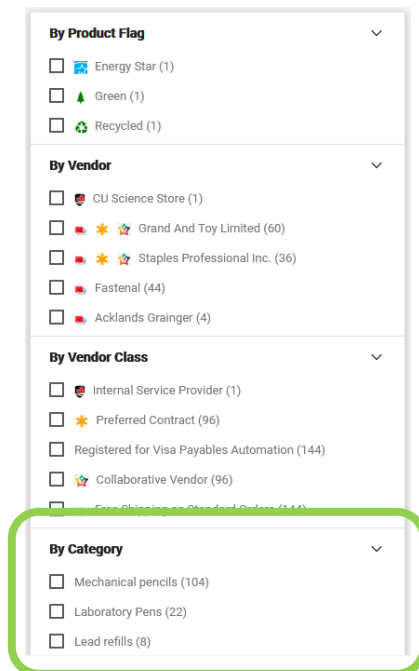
By Product Flag

Energy Star (1)

Green (1)

Recycled (1)

By Vendor

CU Science Store (1)

Grand And Toy Limited (60)

Staples Professional Inc. (36)

Fastenal (44)

Acklands Grainger (4)

By Vendor Class

Internal Service Provider (1)

Preferred Contract (96)

Registered for Visa Payables Automation (144)

Collaborative Vendor (96)

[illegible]

By Category

Mechanical pencils (104)

Laboratory Pens (22)

Lead refills (8)